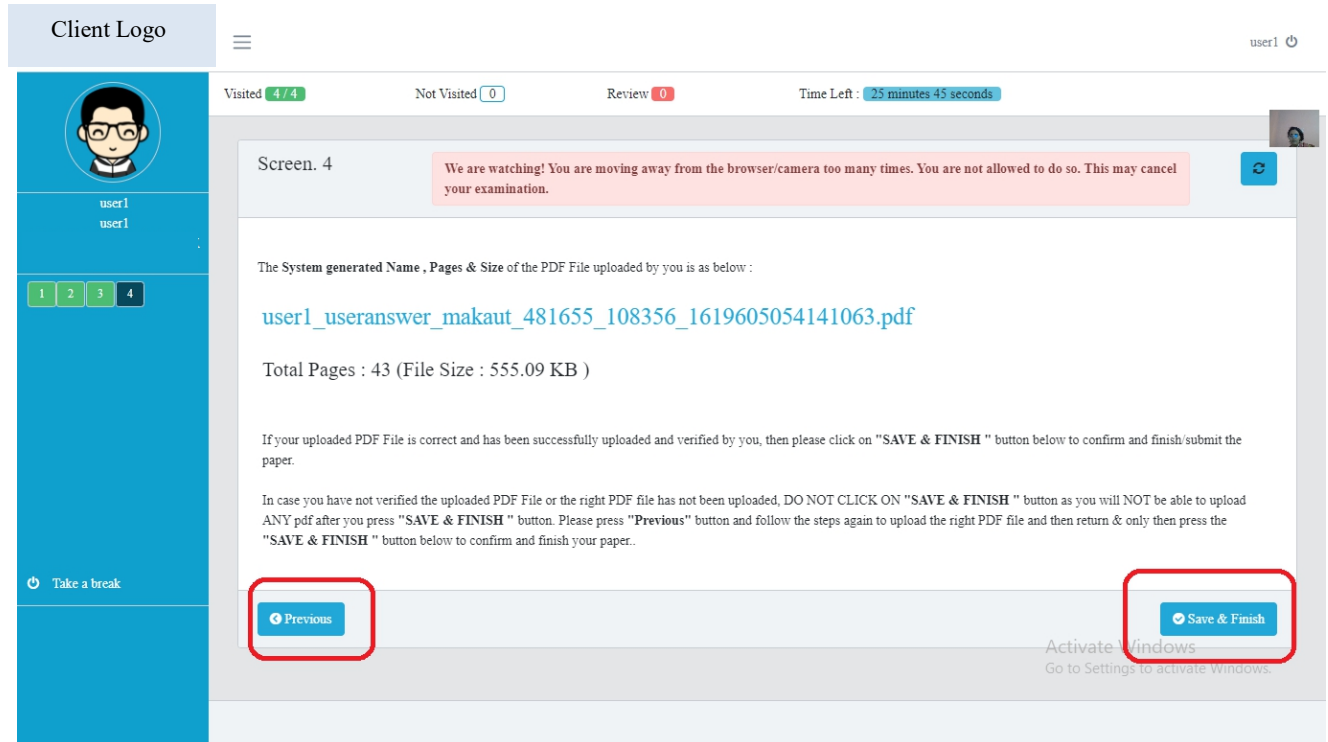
Client Logo

user1

Visited 4 / 4 Not Visited 0 Review 0 Time Left : 25 minutes 45 seconds

user1
user1
:

1 2 3 4

Take a break

Screen. 4

We are watching! You are moving away from the browser/camera too many times. You are not allowed to do so. This may cancel your examination.

The **System generated Name , Pages & Size** of the PDF File uploaded by you is as below :

user1_useranswer_makaut_481655_108356_1619605054141063.pdf

Total Pages : 43 (File Size : 555.09 KB )

If your uploaded PDF File is correct and has been successfully uploaded and verified by you, then please click on **"SAVE & FINISH "** button below to confirm and finish/submit the paper.

In case you have not verified the uploaded PDF File or the right PDF file has not been uploaded, DO NOT CLICK ON **"SAVE & FINISH "** button as you will NOT be able to upload ANY pdf after you press **"SAVE & FINISH "** button. Please press **"Previous"** button and follow the steps again to upload the right PDF file and then return & only then press the **"SAVE & FINISH "** button below to confirm and finish your paper..

Previous

Save & Finish

Activate Windows
Go to Settings to activate Windows.